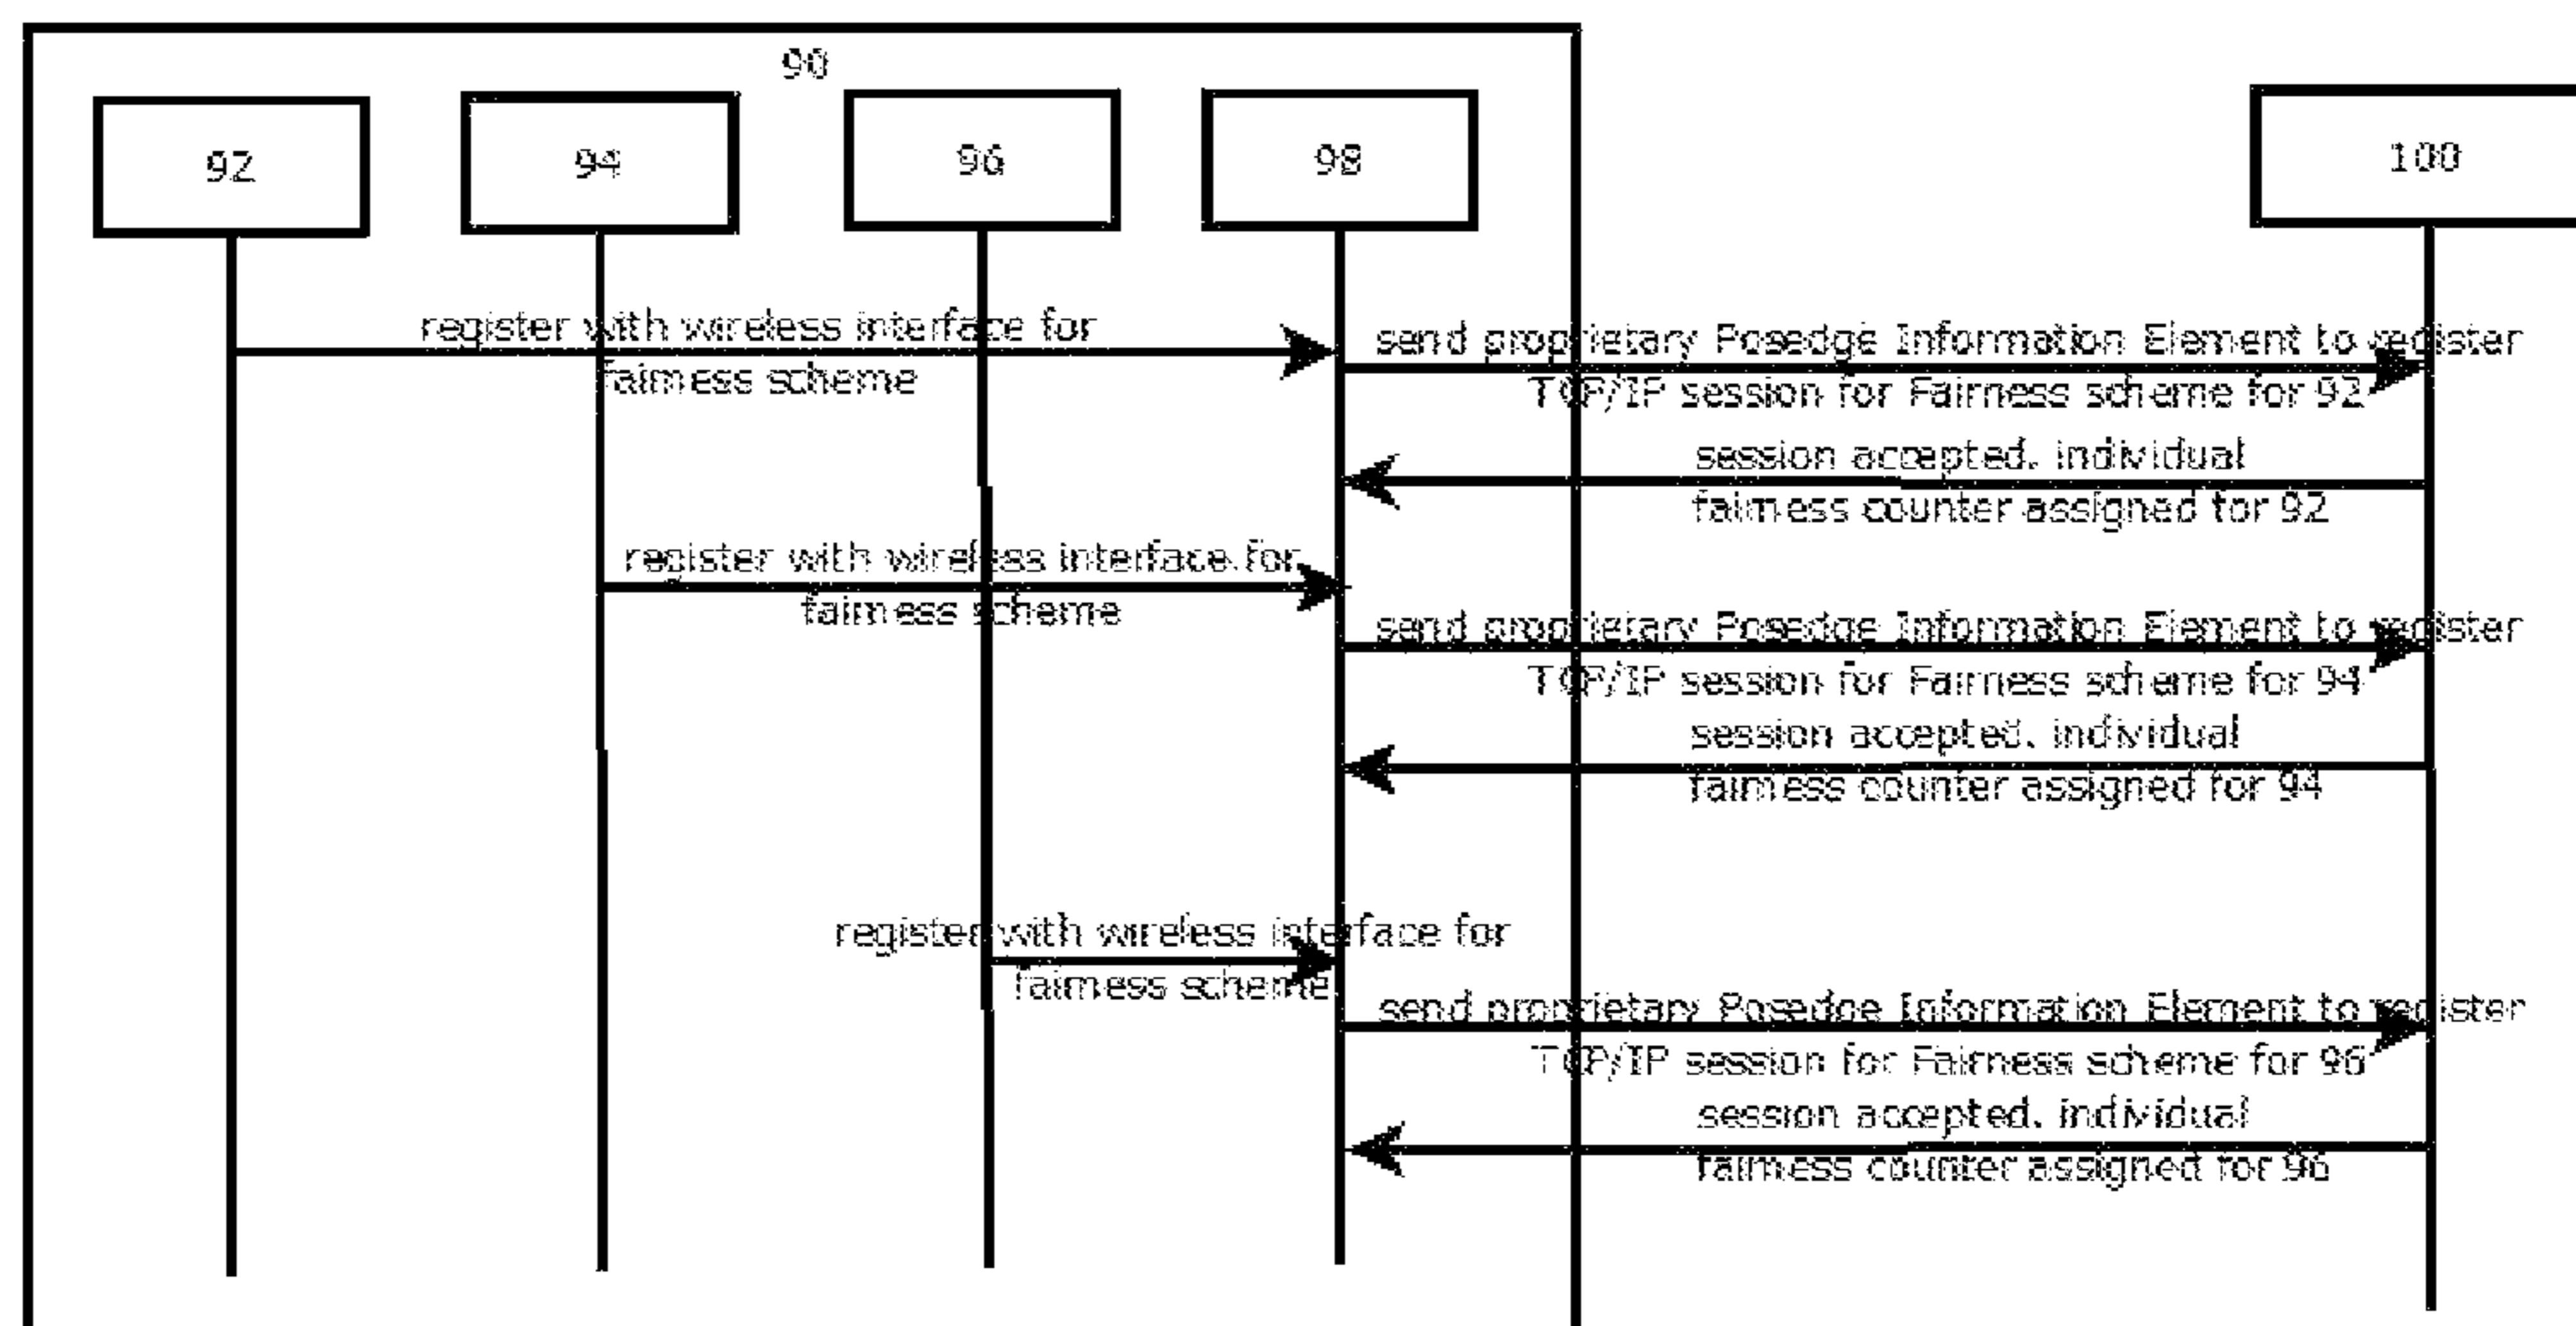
90

92

94

96

98

100

register with wireless interface for fairness scheme

send proprietary Posedge Information Element to register TCP/IP session for Fairness scheme for 92

session accepted, individual fairness counter assigned for 92

register with wireless interface for fairness scheme

send proprietary Posedge Information Element to register TCP/IP session for Fairness scheme for 94

session accepted, individual fairness counter assigned for 94

register with wireless interface for fairness scheme

send proprietary Posedge Information Element to register TCP/IP session for Fairness scheme for 96

session accepted, individual fairness counter assigned for 96